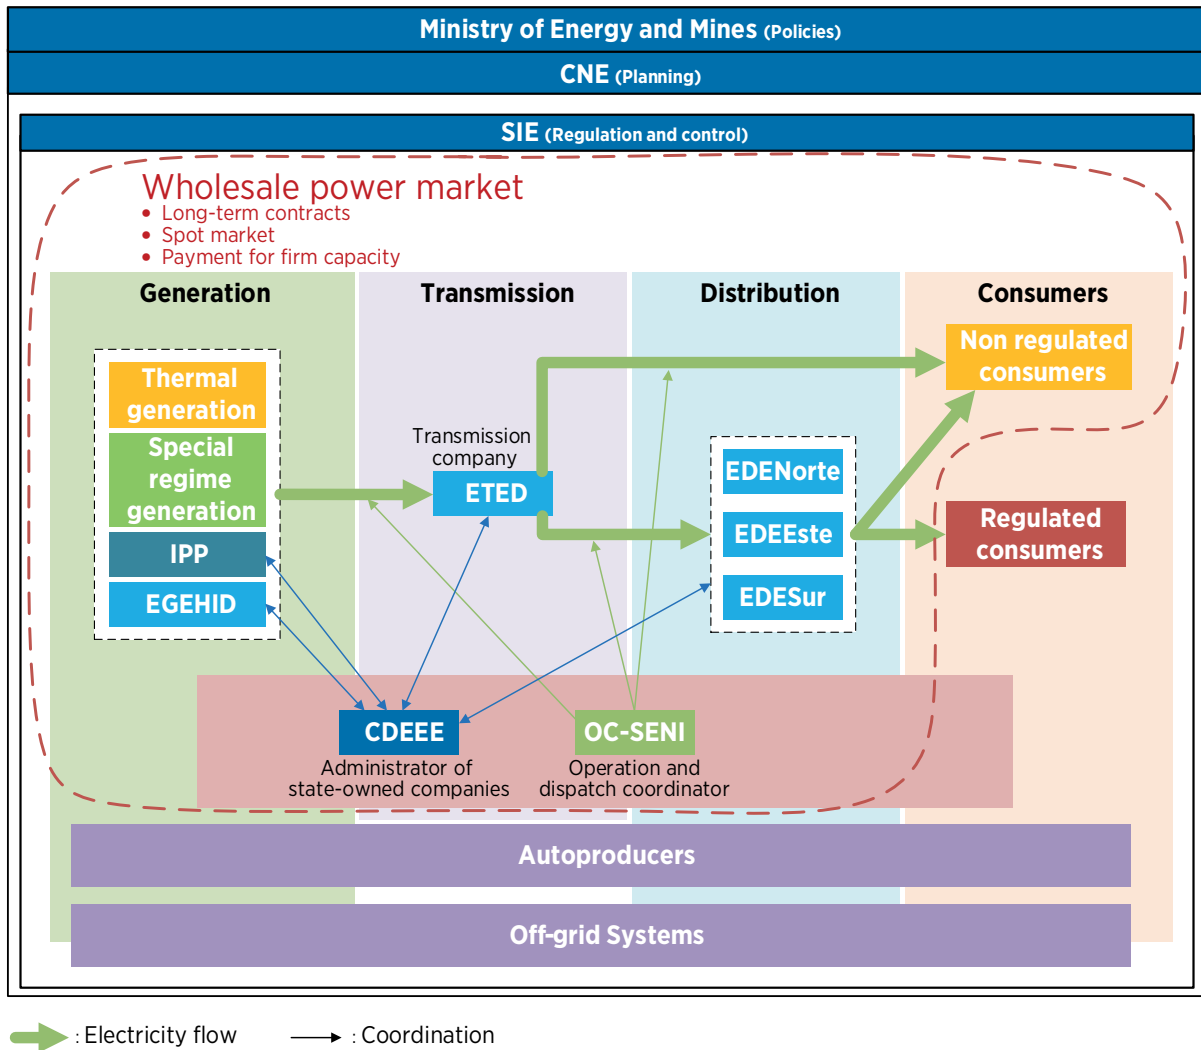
Ministry of Energy and Mines (Policies)

CNE (Planning)

SIE (Regulation and control)

Wholesale power market
• Long-term contracts
• Spot market
• Payment for firm capacity

Generation

Transmission

Distribution

Consumers

Thermal generation

Special regime generation

IPP

EGEHID

Transmission company

ETED

EDENorte

EDEEste

EDESur

Non regulated consumers

Regulated consumers

CDEEE
Administrator of state-owned companies

OC-SENI
Operation and dispatch coordinator

Autoproducers

Off-grid Systems

: Electricity flow
: Coordination